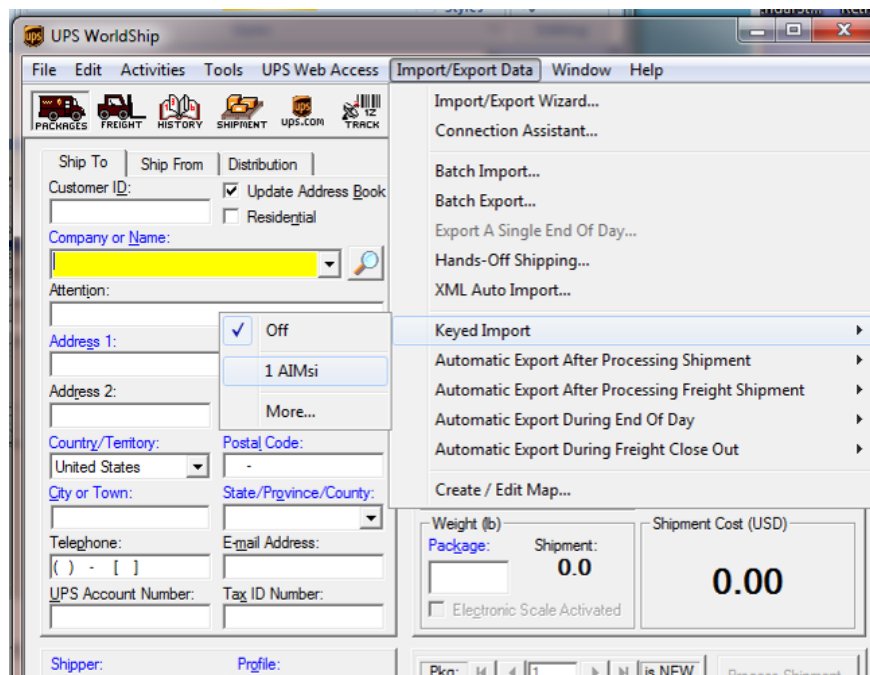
UPS WorldShip

File Edit Activities Tools UPS Web Access Import/Export Data Window Help

PACKAGES FREIGHT HISTORY SHIPMENT ups.com TRACK

Ship To Ship From Distribution

Customer ID:
Update Address Book
Residential
Company or Name:
Attention:
Address 1:
Address 2:
Country/Territory:
United States
Postal Code:
-
City or Town:
State/Province/County:
Telephone:
( ) - [ ]
E-mail Address:
UPS Account Number:
Tax ID Number:

Off
1 AIMsi
More...

Import/Export Wizard...
Connection Assistant...
Batch Import...
Batch Export...
Export A Single End Of Day...
Hands-Off Shipping...
XML Auto Import...
Keyed Import
Automatic Export After Processing Shipment
Automatic Export After Processing Freight Shipment
Automatic Export During End Of Day
Automatic Export During Freight Close Out
Create / Edit Map...

Weight (lb)
Package:
Shipment:
0.0
Electronic Scale Activated
Shipment Cost (USD)
0.00

Shipper:
Profile:
Pkg:
1
is NEW
Process Shipment